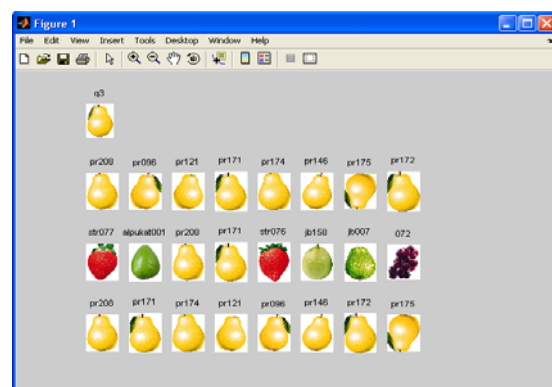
Figure 1

File Edit View Insert Tools Desktop Window Help

q3

pr208 pr096 pr121 pr171 pr174 pr146 pr175 pr172

str077 alpukat001 pr208 pr171 str076 jb158 jb007 072

pr208 pr171 pr174 pr121 pr096 pr146 pr172 pr175